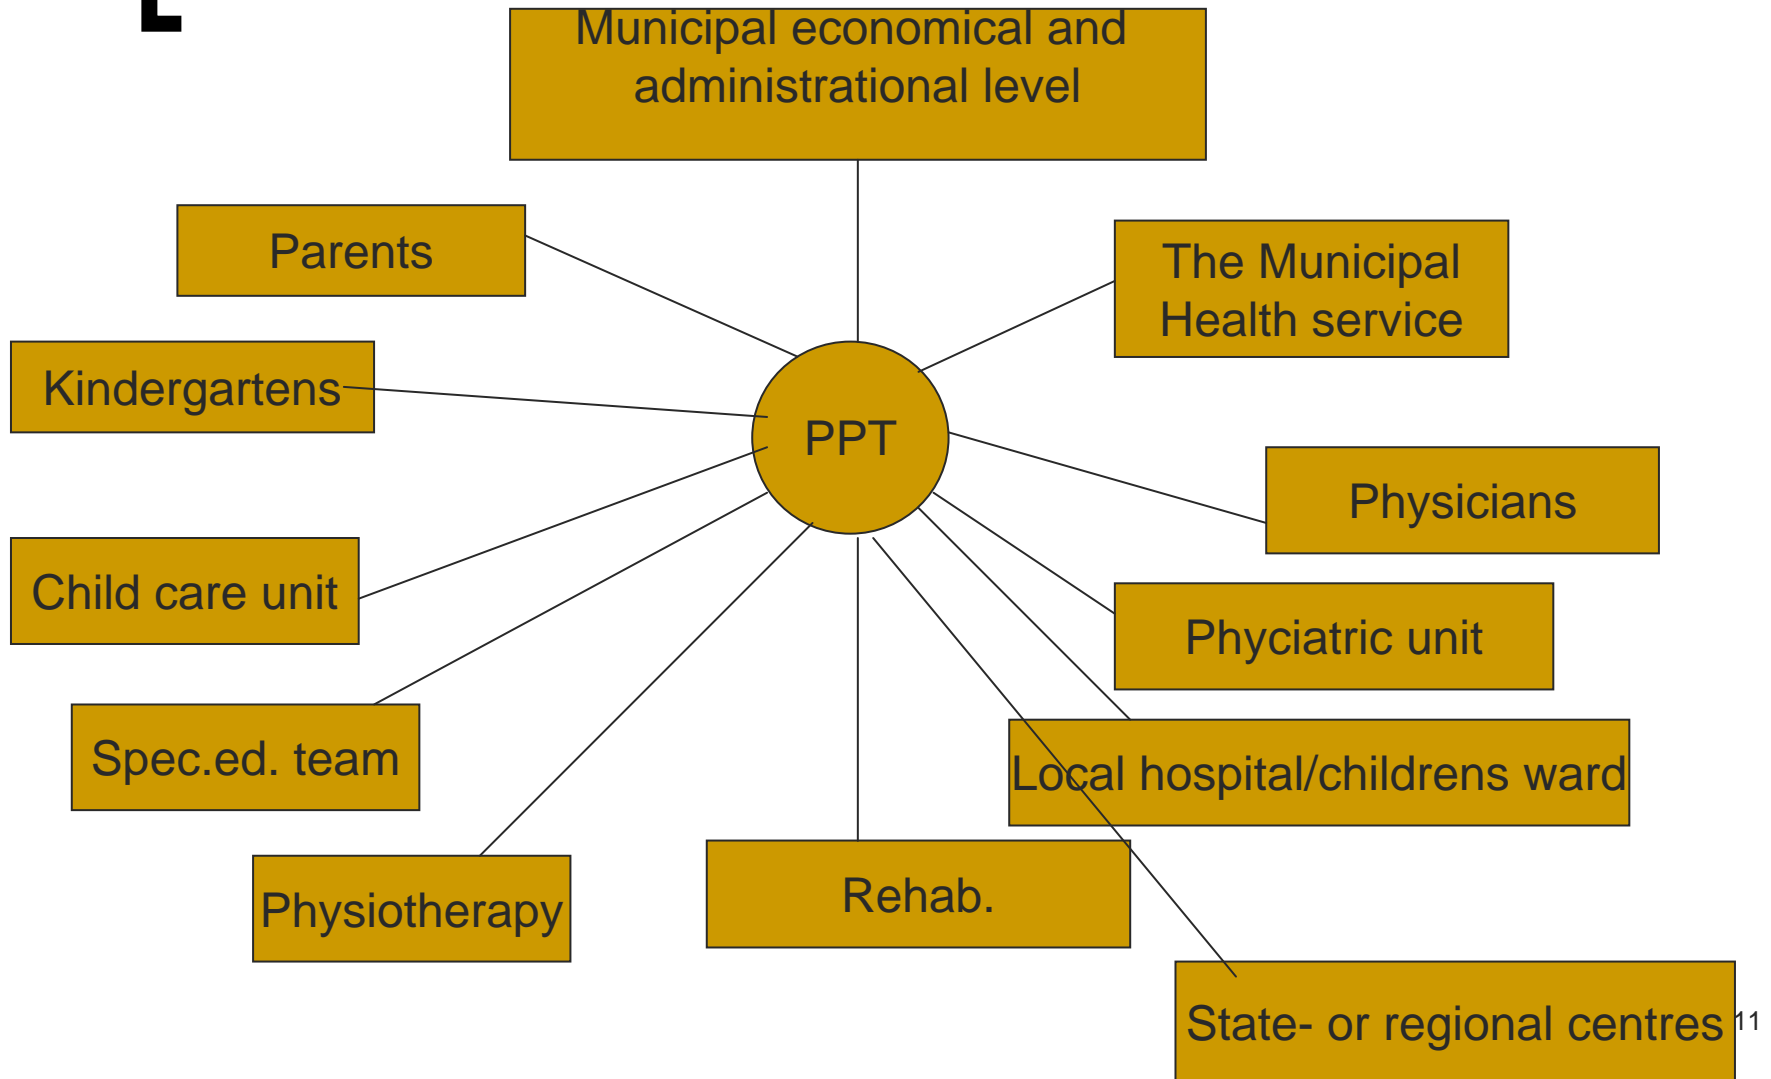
Municipal economical and administrational level

Parents

The Municipal Health service

Kindergartens

PPT

Physicians

Child care unit

Phyciatric unit

Spec.ed. team

Local hospital/childrens ward

Physiotherapy

Rehab.

State- or regional centres

11